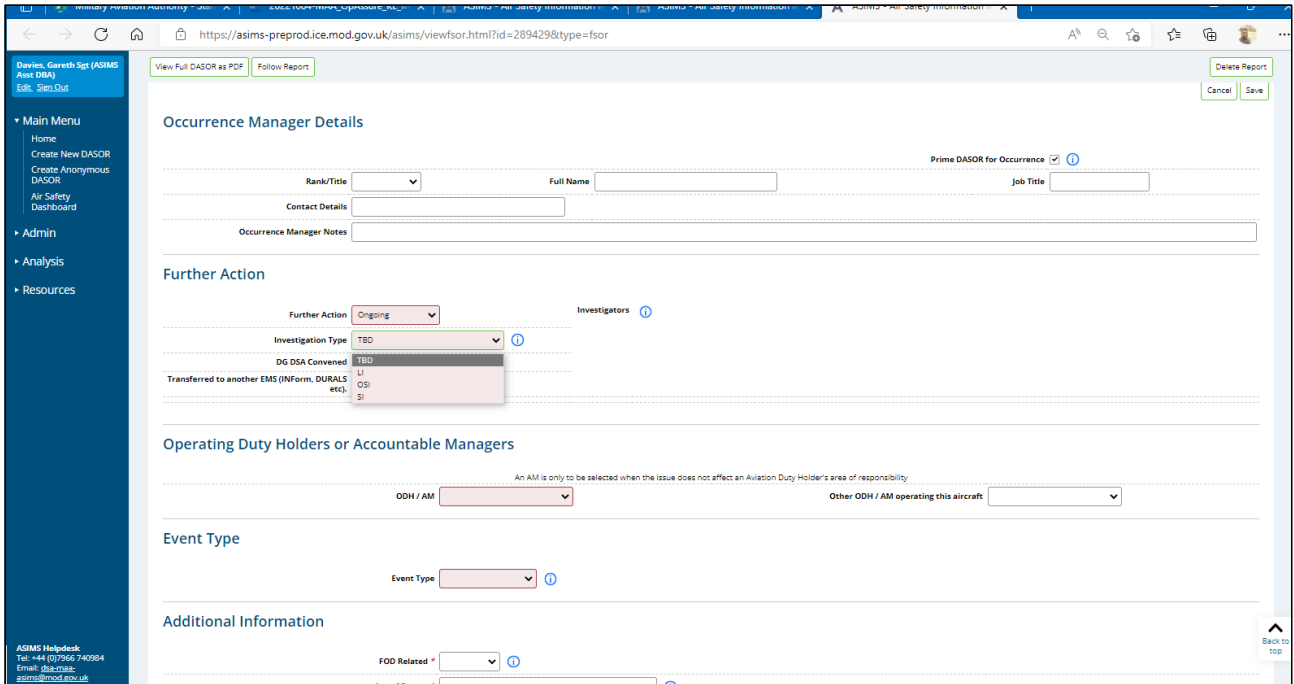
Military Aviation Authority - Sta | 20221004-MAA_OpAssure_KE_ | ASIMS - Air Safety Information | ASIMS - Air Safety Information | ASIMS - Air Safety Information

https://asims-preprod.ice.mod.gov.uk/asims/viewfsor.html?id=289429&type=fsor

Davies, Gareth Sgt (ASIMS Asst DBA)
Edit Sign Out

View Full DASOR as PDF | Follow Report | Delete Report

Cancel | Save

▾ Main Menu
Home
Create New DASOR
Create Anonymous DASOR
Air Safety Dashboard
▸ Admin
▸ Analysis
▸ Resources

Occurrence Manager Details

Prime DASOR for Occurrence ✓

Rank/Title
Full Name
Job Title
Contact Details
Occurrence Manager Notes

Further Action

Further Action Ongoing
Investigators
Investigation Type TBD
DG DSA Convened
TBD
LI
OSI
SI
Transferred to another EMS (INForm, DURALS etc).

Operating Duty Holders or Accountable Managers

An AM is only to be selected when the issue does not affect an Aviation Duty Holder's area of responsibility

ODH / AM
Other ODH / AM operating this aircraft

Event Type

Event Type

Additional Information

FOD Related *

Back to top

ASIMS Helpdesk
Tel: +44 (0)7966 740984
Email: dsa-maa-asims@mod.gov.uk